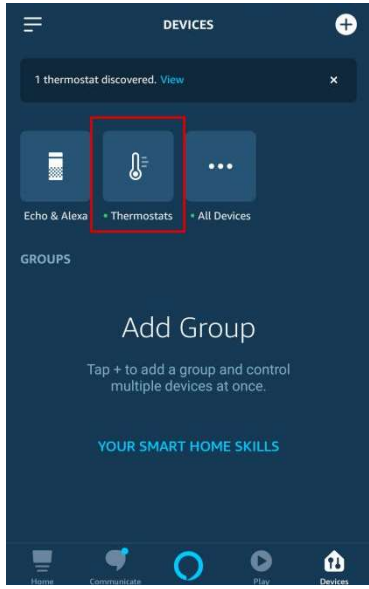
DEVICES

1 thermostat discovered. View ×

Echo & Alexa • Thermostats • All Devices

GROUPS

Add Group

Tap + to add a group and control multiple devices at once.

YOUR SMART HOME SKILLS

Home Communicate Play Devices